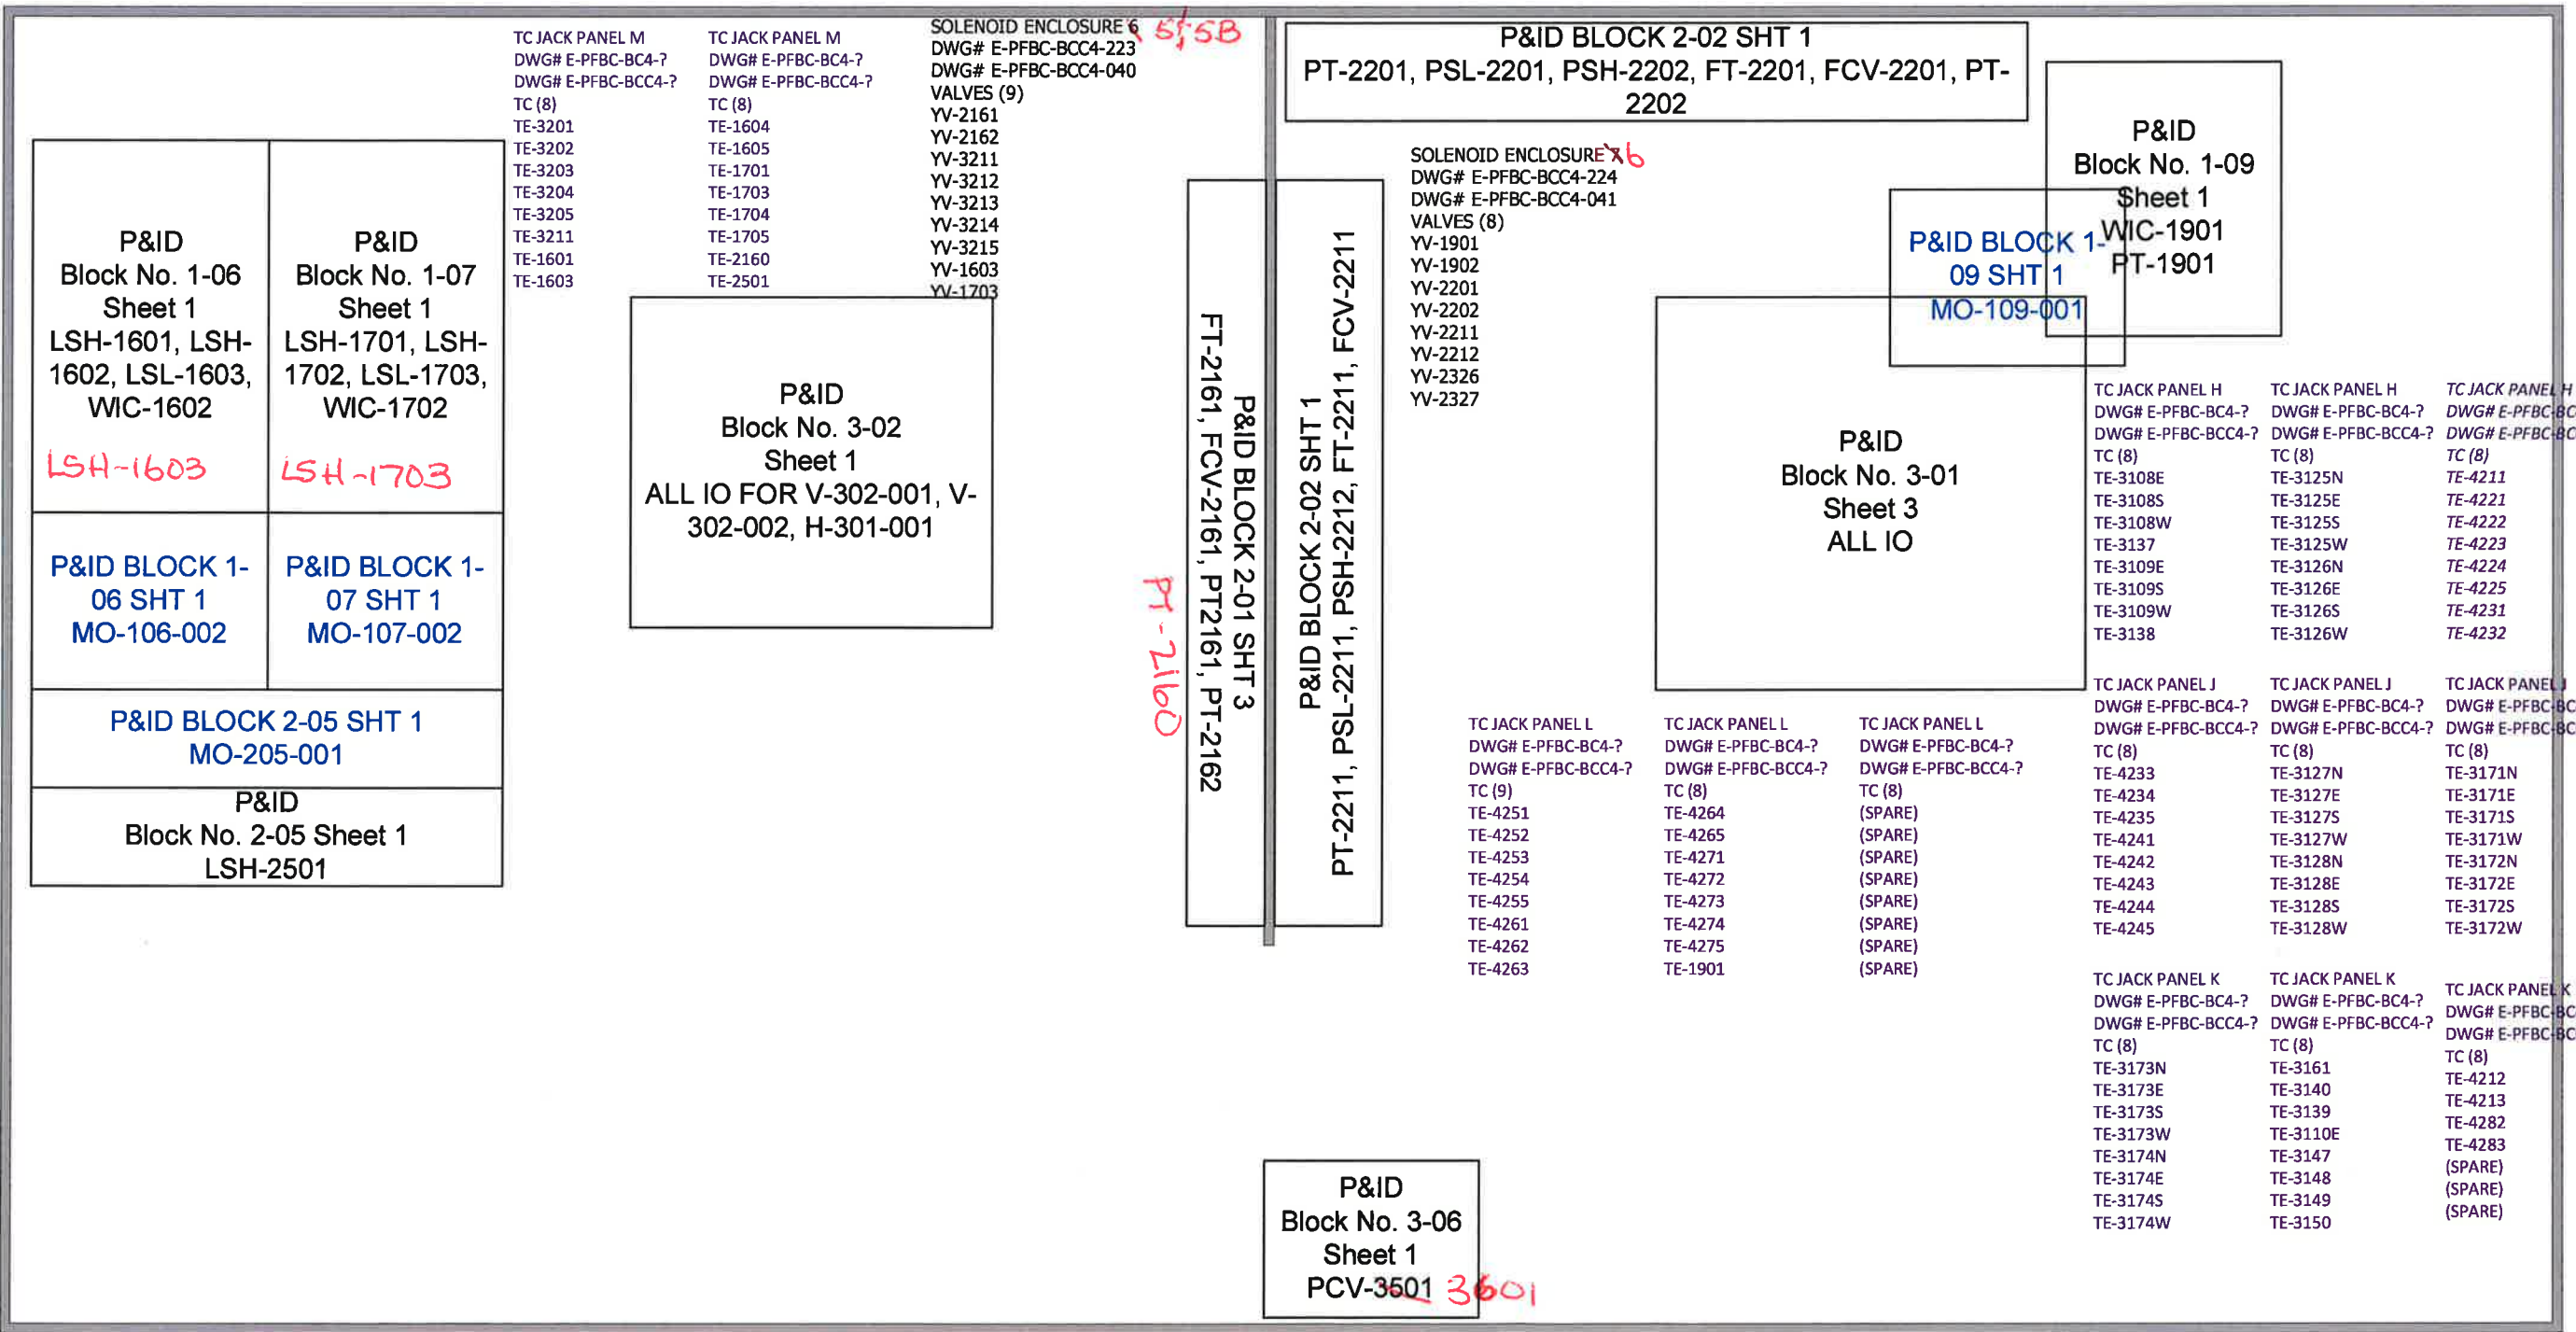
TC JACK PANEL M
DWG# E-PFBC-BC4-?
DWG# E-PFBC-BCC4-?
TC (8)
TE-3201
TE-3202
TE-3203
TE-3204
TE-3205
TE-3211
TE-1601
TE-1603

TC JACK PANEL M
DWG# E-PFBC-BC4-?
DWG# E-PFBC-BCC4-?
TC (8)
TE-1604
TE-1605
TE-1701
TE-1703
TE-1704
TE-1705
TE-2160
TE-2501

SOLENOID ENCLOSURE 6 5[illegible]5B
DWG# E-PFBC-BCC4-223
DWG# E-PFBC-BCC4-040
VALVES (9)
YV-2161
YV-2162
YV-3211
YV-3212
YV-3213
YV-3214
YV-3215
YV-1603
YV-1703

P&ID BLOCK 2-02 SHT 1
PT-2201, PSL-2201, PSH-2202, FT-2201, FCV-2201, PT-2202

P&ID
Block No. 1-09
Sheet 1
WIC-1901
PT-1901

P&ID
Block No. 1-06
Sheet 1
LSH-1601, LSH-1602, LSL-1603, WIC-1602
LSH-1603

P&ID
Block No. 1-07
Sheet 1
LSH-1701, LSH-1702, LSL-1703, WIC-1702
LSH-1703

P&ID BLOCK 1-06 SHT 1
MO-106-002

P&ID BLOCK 1-07 SHT 1
MO-107-002

P&ID BLOCK 2-05 SHT 1
MO-205-001

P&ID
Block No. 2-05 Sheet 1
LSH-2501

P&ID
Block No. 3-02
Sheet 1
ALL IO FOR V-302-001, V-302-002, H-301-001

PT-2160

P&ID BLOCK 2-01 SHT 3
FT-2161, FCV-2161, PT2161, PT-2162

P&ID BLOCK 2-02 SHT 1
PT-2211, PSL-2211, PSH-2212, FT-2211, FCV-2211

SOLENOID ENCLOSURE X6
DWG# E-PFBC-BCC4-224
DWG# E-PFBC-BCC4-041
VALVES (8)
YV-1901
YV-1902
YV-2201
YV-2202
YV-2211
YV-2212
YV-2326
YV-2327

P&ID BLOCK 1-09 SHT 1
MO-109-001

P&ID
Block No. 3-01
Sheet 3
ALL IO

TC JACK PANEL H
DWG# E-PFBC-BC4-?
DWG# E-PFBC-BCC4-?
TC (8)
TE-3108E
TE-3108S
TE-3108W
TE-3137
TE-3109E
TE-3109S
TE-3109W
TE-3138

TC JACK PANEL H
DWG# E-PFBC-BC4-?
DWG# E-PFBC-BCC4-?
TC (8)
TE-3125N
TE-3125E
TE-3125S
TE-3125W
TE-3126N
TE-3126E
TE-3126S
TE-3126W

TC JACK PANEL H
DWG# E-PFBC-BC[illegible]
DWG# E-PFBC-BC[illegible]
TC (8)
TE-4211
TE-4221
TE-4222
TE-4223
TE-4224
TE-4225
TE-4231
TE-4232

TC JACK PANEL L
DWG# E-PFBC-BC4-?
DWG# E-PFBC-BCC4-?
TC (9)
TE-4251
TE-4252
TE-4253
TE-4254
TE-4255
TE-4261
TE-4262
TE-4263

TC JACK PANEL L
DWG# E-PFBC-BC4-?
DWG# E-PFBC-BCC4-?
TC (8)
TE-4264
TE-4265
TE-4271
TE-4272
TE-4273
TE-4274
TE-4275
TE-1901

TC JACK PANEL L
DWG# E-PFBC-BC4-?
DWG# E-PFBC-BCC4-?
TC (8)
(SPARE)
(SPARE)
(SPARE)
(SPARE)
(SPARE)
(SPARE)
(SPARE)
(SPARE)

TC JACK PANEL J
DWG# E-PFBC-BC4-?
DWG# E-PFBC-BCC4-?
TC (8)
TE-4233
TE-4234
TE-4235
TE-4241
TE-4242
TE-4243
TE-4244
TE-4245

TC JACK PANEL J
DWG# E-PFBC-BC4-?
DWG# E-PFBC-BCC4-?
TC (8)
TE-3127N
TE-3127E
TE-3127S
TE-3127W
TE-3128N
TE-3128E
TE-3128S
TE-3128W

TC JACK PANEL J
DWG# E-PFBC-BC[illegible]
DWG# E-PFBC-BC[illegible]
TC (8)
TE-3171N
TE-3171E
TE-3171S
TE-3171W
TE-3172N
TE-3172E
TE-3172S
TE-3172W

TC JACK PANEL K
DWG# E-PFBC-BC4-?
DWG# E-PFBC-BCC4-?
TC (8)
TE-3173N
TE-3173E
TE-3173S
TE-3173W
TE-3174N
TE-3174E
TE-3174S
TE-3174W

TC JACK PANEL K
DWG# E-PFBC-BC4-?
DWG# E-PFBC-BCC4-?
TC (8)
TE-3161
TE-3140
TE-3139
TE-3110E
TE-3147
TE-3148
TE-3149
TE-3150

TC JACK PANEL K
DWG# E-PFBC-BC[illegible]
DWG# E-PFBC-BC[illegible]
TC (8)
TE-4212
TE-4213
TE-4282
TE-4283
(SPARE)
(SPARE)
(SPARE)

P&ID
Block No. 3-06
Sheet 1
PCV-3501 3601